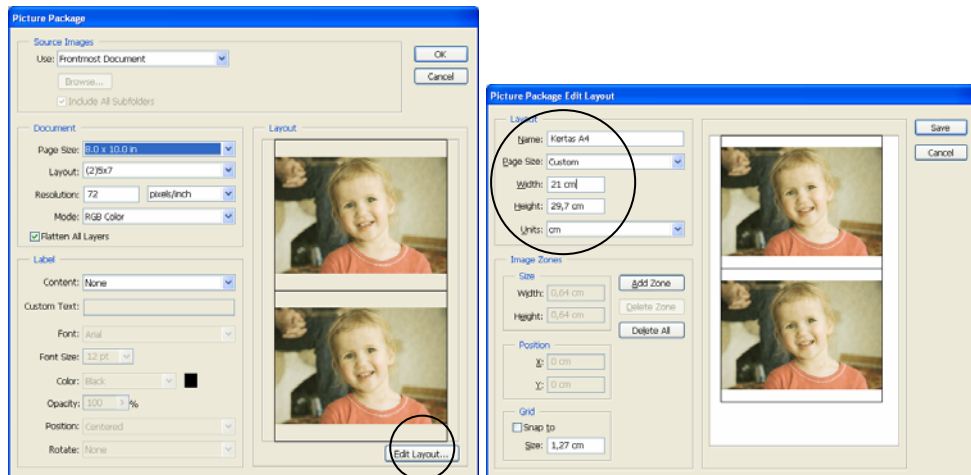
Picture Package

Source Images
Use: Frontmost Document
Browse...
Include All Subfolders

OK
Cancel

Document
Page Size: 8.0 x 10.0 in
Layout: (2)5x7
Resolution: 72 pixels/inch
Mode: RGB Color
Flatten All Layers

Label
Content: None
Custom Text:
Font: Arial
Font Size: 12 pt
Color: Black
Opacity: 100 %
Position: Centered
Rotate: None

Layout
Edit Layout...

Picture Package Edit Layout

Layout
Name: Kertas A4
Page Size: Custom
Width: 21 cm
Height: 29,7 cm
Units: cm

Save
Cancel

Image Zones
Size
Width: 0,64 cm
Height: 0,64 cm
Add Zone
Delete Zone
Delete All

Position
X: 0 cm
Y: 0 cm

Grid
Snap to
Size: 1,27 cm